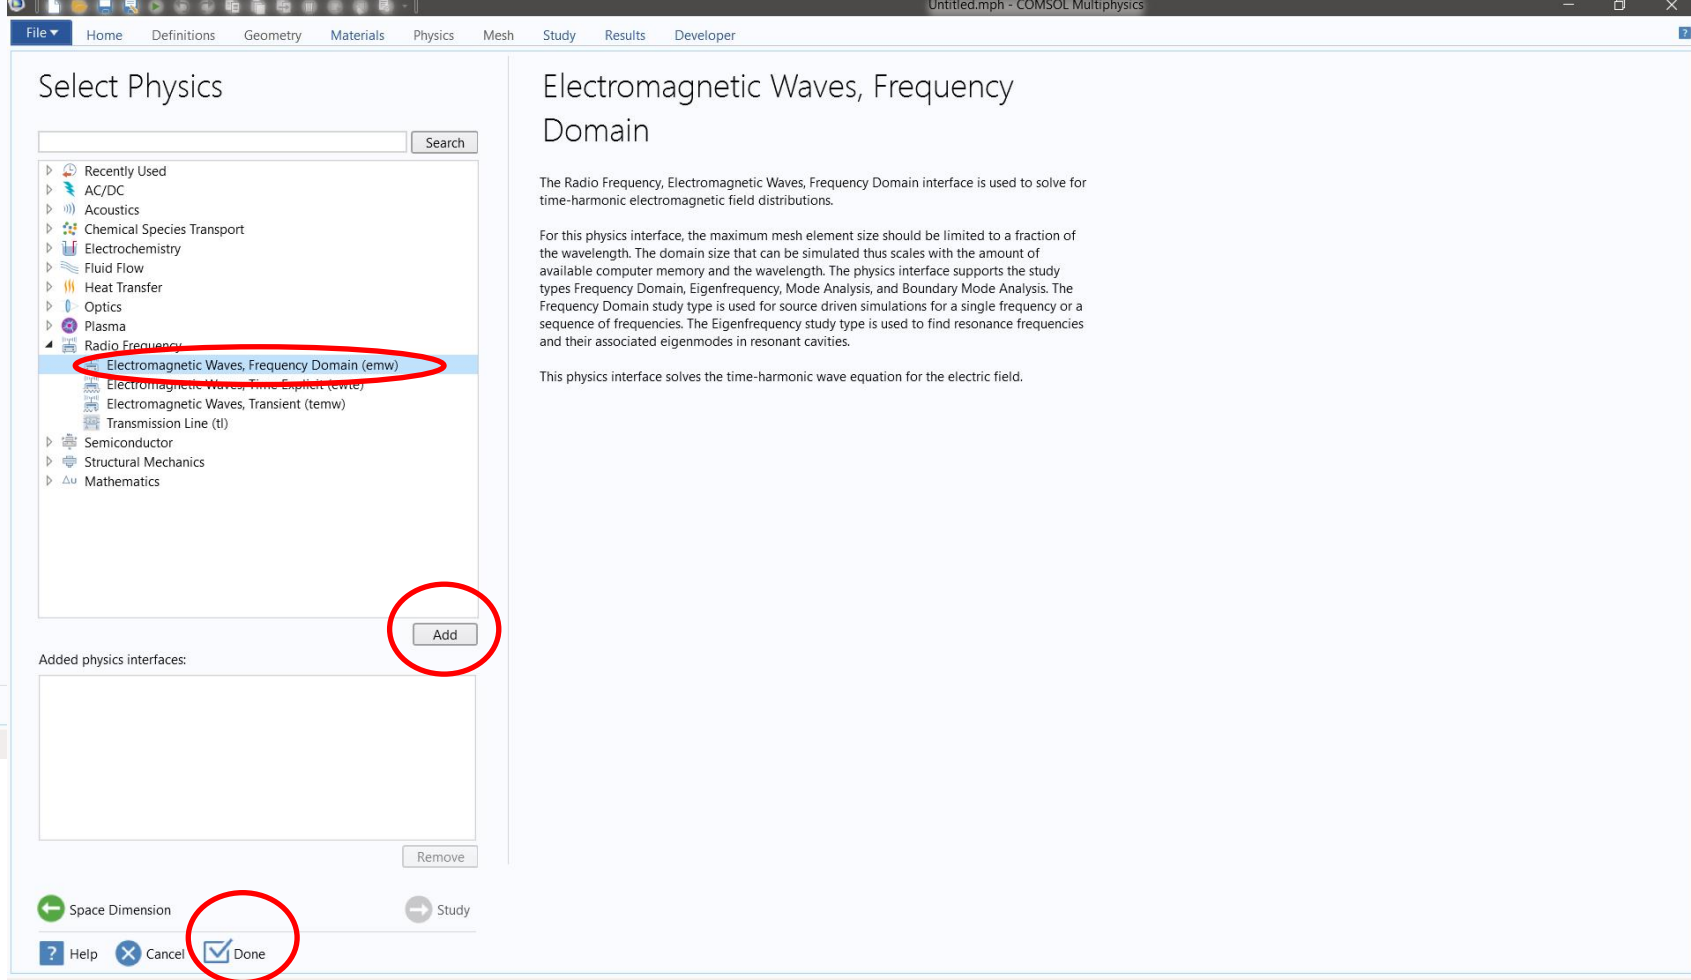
Untitled.mph - COMSOL Multiphysics

File ▾ Home Definitions Geometry Materials Physics Mesh Study Results Developer

Select Physics

Search

Recently Used
AC/DC
Acoustics
Chemical Species Transport
Electrochemistry
Fluid Flow
Heat Transfer
Optics
Plasma
Radio Frequency
Electromagnetic Waves, Frequency Domain (emw)
Electromagnetic Waves, Time Explicit (ewte)
Electromagnetic Waves, Transient (temw)
Transmission Line (tl)
Semiconductor
Structural Mechanics
Mathematics

Add

Added physics interfaces:

Remove

Space Dimension

Study

Help Cancel Done

Electromagnetic Waves, Frequency Domain

The Radio Frequency, Electromagnetic Waves, Frequency Domain interface is used to solve for time-harmonic electromagnetic field distributions.

For this physics interface, the maximum mesh element size should be limited to a fraction of the wavelength. The domain size that can be simulated thus scales with the amount of available computer memory and the wavelength. The physics interface supports the study types Frequency Domain, Eigenfrequency, Mode Analysis, and Boundary Mode Analysis. The Frequency Domain study type is used for source driven simulations for a single frequency or a sequence of frequencies. The Eigenfrequency study type is used to find resonance frequencies and their associated eigenmodes in resonant cavities.

This physics interface solves the time-harmonic wave equation for the electric field.